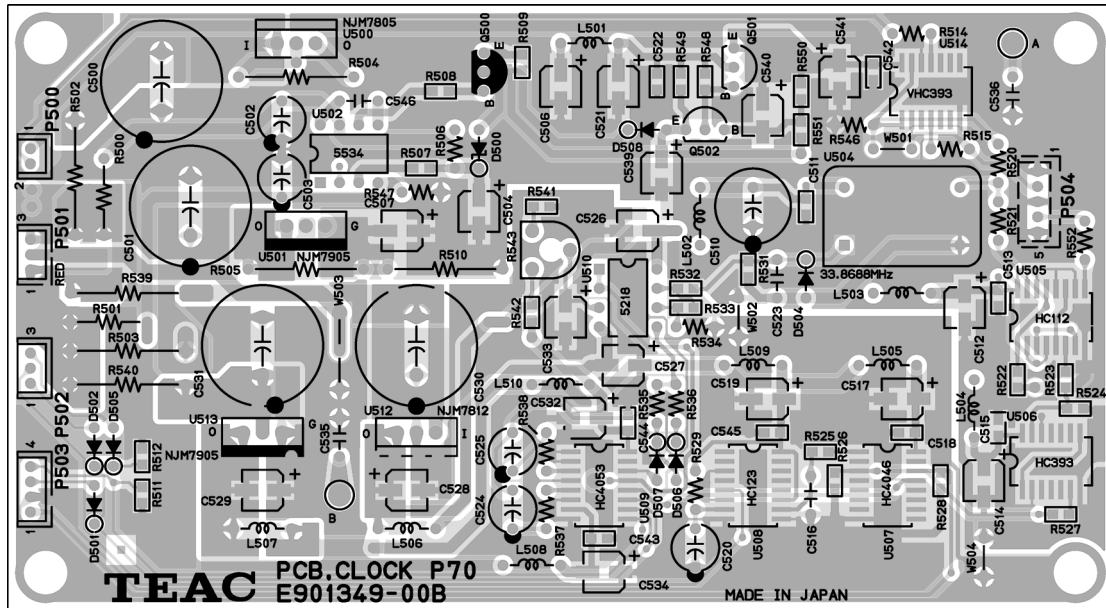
NJM7805
I U500 O
R504
Q500
R509
E
B
L501
C522
R549
R548
E
Q501
C541
R514
U514
A
R550
C542
VHC393
C536
P500
R502
C500
R508
C546
C506
C521
C540
B
R551
R546
R515
R500
C502
U502
5534
R506
D500
E
B
D508
Q502
W501
R520
P504
C503
R507
C539
U504
C511
R547
C507
R541
C504
C526
P501
C501
O
G
U501
NJM7905
R505
R510
R543
U510
L502
C510
33.8688MHz
R521
R552
RED
R539
5218
R532
R531
C513
U505
R501
R542
R533
W502
C523
D504
L503
HC112
R503
W503
C533
R534
C512
R540
C531
C530
C527
L509
L505
R522
R523
R524
P502
D502
D505
L510
C519
C517
U513
U512
NJM7812
C532
R538
R535
R536
L504
C515
U506
O
G
O
I
C535
C544
C545
R525
R526
C518
HC393
P503
R512
NJM7905
C525
D507
D506
R529
R511
B
HC4053
HC123
HC4046
C529
C528
C524
U509
R528
C514
R537
C516
R527
L507
L506
L508
C543
C520
U508
U507
D501
W504
TEAC
PCB.CLOCK P70
E901349-00B
C534
MADE IN JAPAN